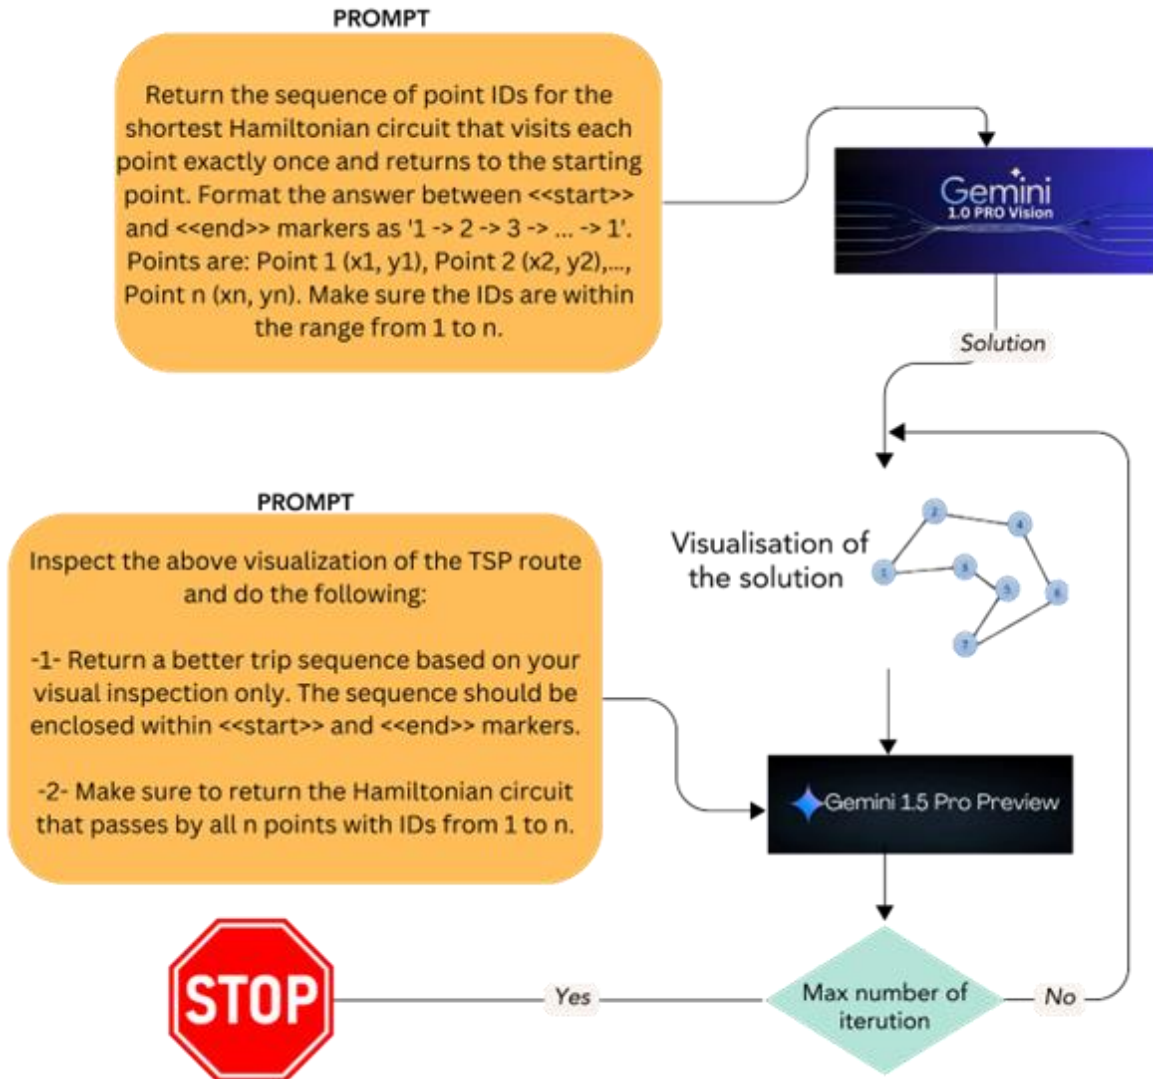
PROMPT

Return the sequence of point IDs for the shortest Hamiltonian circuit that visits each point exactly once and returns to the starting point. Format the answer between <<start>> and <<end>> markers as '1 -> 2 -> 3 -> ... -> 1'. Points are: Point 1 (x1, y1), Point 2 (x2, y2),..., Point n (xn, yn). Make sure the IDs are within the range from 1 to n.

Gemini
1.0 PRO Vision

Solution

Visualisation of the solution

2
4
1
3
5
6
7

PROMPT

Inspect the above visualization of the TSP route and do the following:

-1- Return a better trip sequence based on your visual inspection only. The sequence should be enclosed within <<start>> and <<end>> markers.

-2- Make sure to return the Hamiltonian circuit that passes by all n points with IDs from 1 to n.

Gemini 1.5 Pro Preview

STOP

Yes

Max number of iterution

No